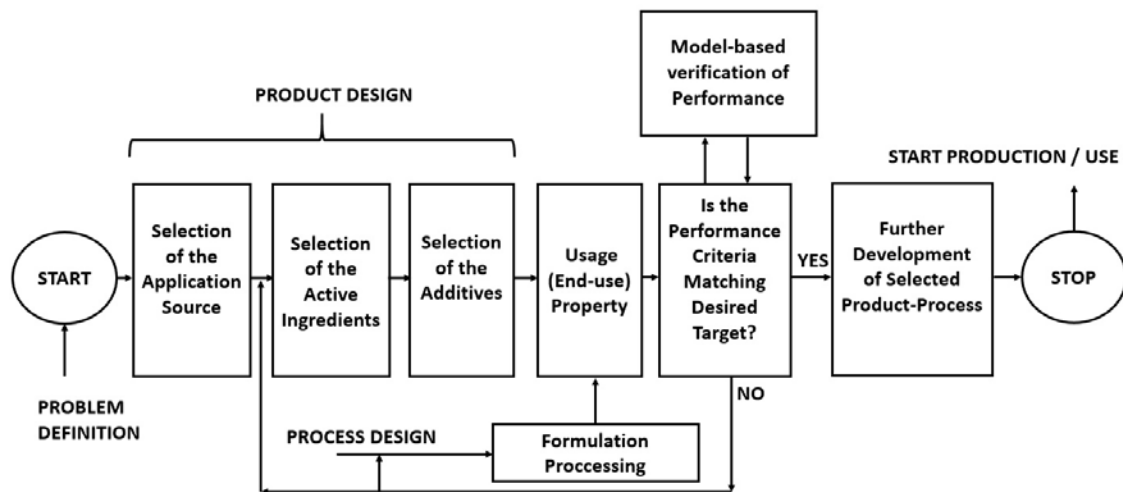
Model-based verification of Performance

PRODUCT DESIGN

START PRODUCTION / USE

START

Selection of the Application Source

Selection of the Active Ingredients

Selection of the Additives

Usage (End-use) Property

Is the Performance Criteria Matching Desired Target?

YES

Further Development of Selected Product-Process

STOP

NO

PROBLEM DEFINITION

PROCESS DESIGN

Formulation Proccessing